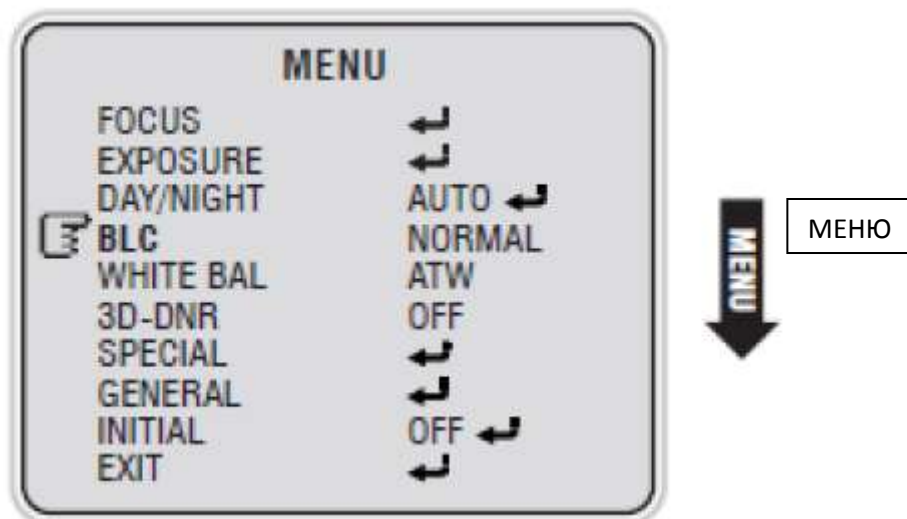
MENU

| | |
|---|---|
| FOCUS | ↵ |
| EXPOSURE | ↵ |
| DAY/NIGHT | AUTO ↵ |
| BLC | NORMAL |
| WHITE BAL | ATW |
| 3D-DNR | OFF |
| SPECIAL | ↵ |
| GENERAL | ↵ |
| INITIAL | OFF ↵ |
| EXIT | ↵ |

MENU

МЕНЮ